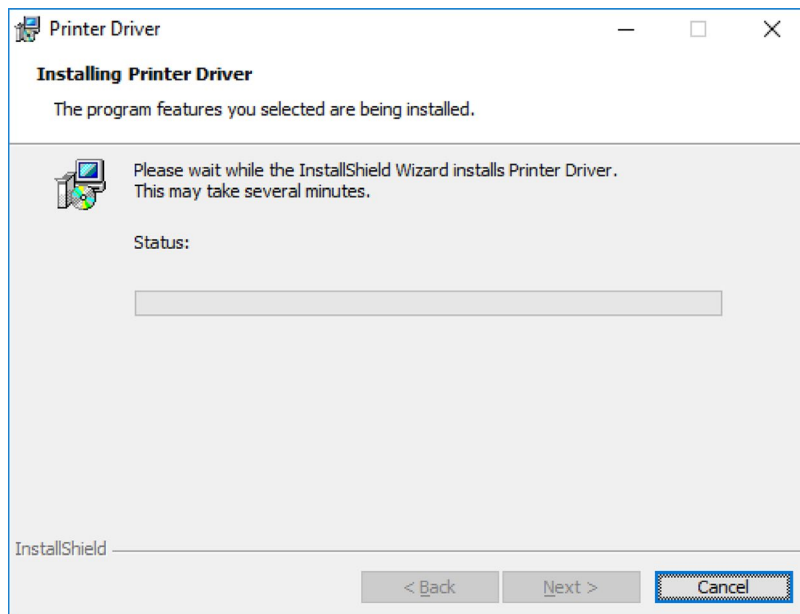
Printer Driver

Installing Printer Driver

The program features you selected are being installed.

Please wait while the InstallShield Wizard installs Printer Driver. This may take several minutes.

Status:

InstallShield

< Back

Next >

Cancel